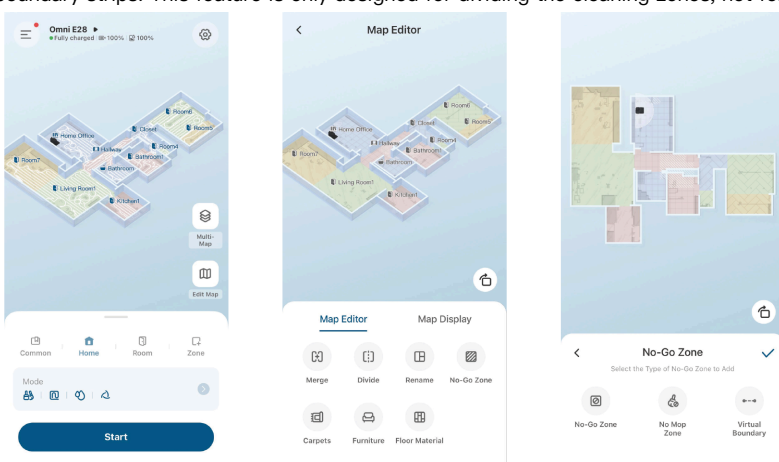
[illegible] boundary strips. This feature is only designed for dividing the cleaning zones, not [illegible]

Omni E28
Fully charged 100% 100%

Room6
Home Office
Closet
Room5
Hallway
Room4
Room7
Bathroom1
Bathroom
Living Room1
Kitchen1

Multi-Map
Edit Map

Common
Home
Room
Zone

Mode

Start

Map Editor

Room6
Home Office
Closet
Room5
Hallway
Room4
Room7
Bathroom1
Bathroom
Living Room1
Kitchen1

Map Editor
Map Display

Merge
Divide
Rename
No-Go Zone
Carpets
Furniture
Floor Material

No-Go Zone
Select the Type of No-Go Zone to Add

No-Go Zone
No Mop Zone
Virtual Boundary